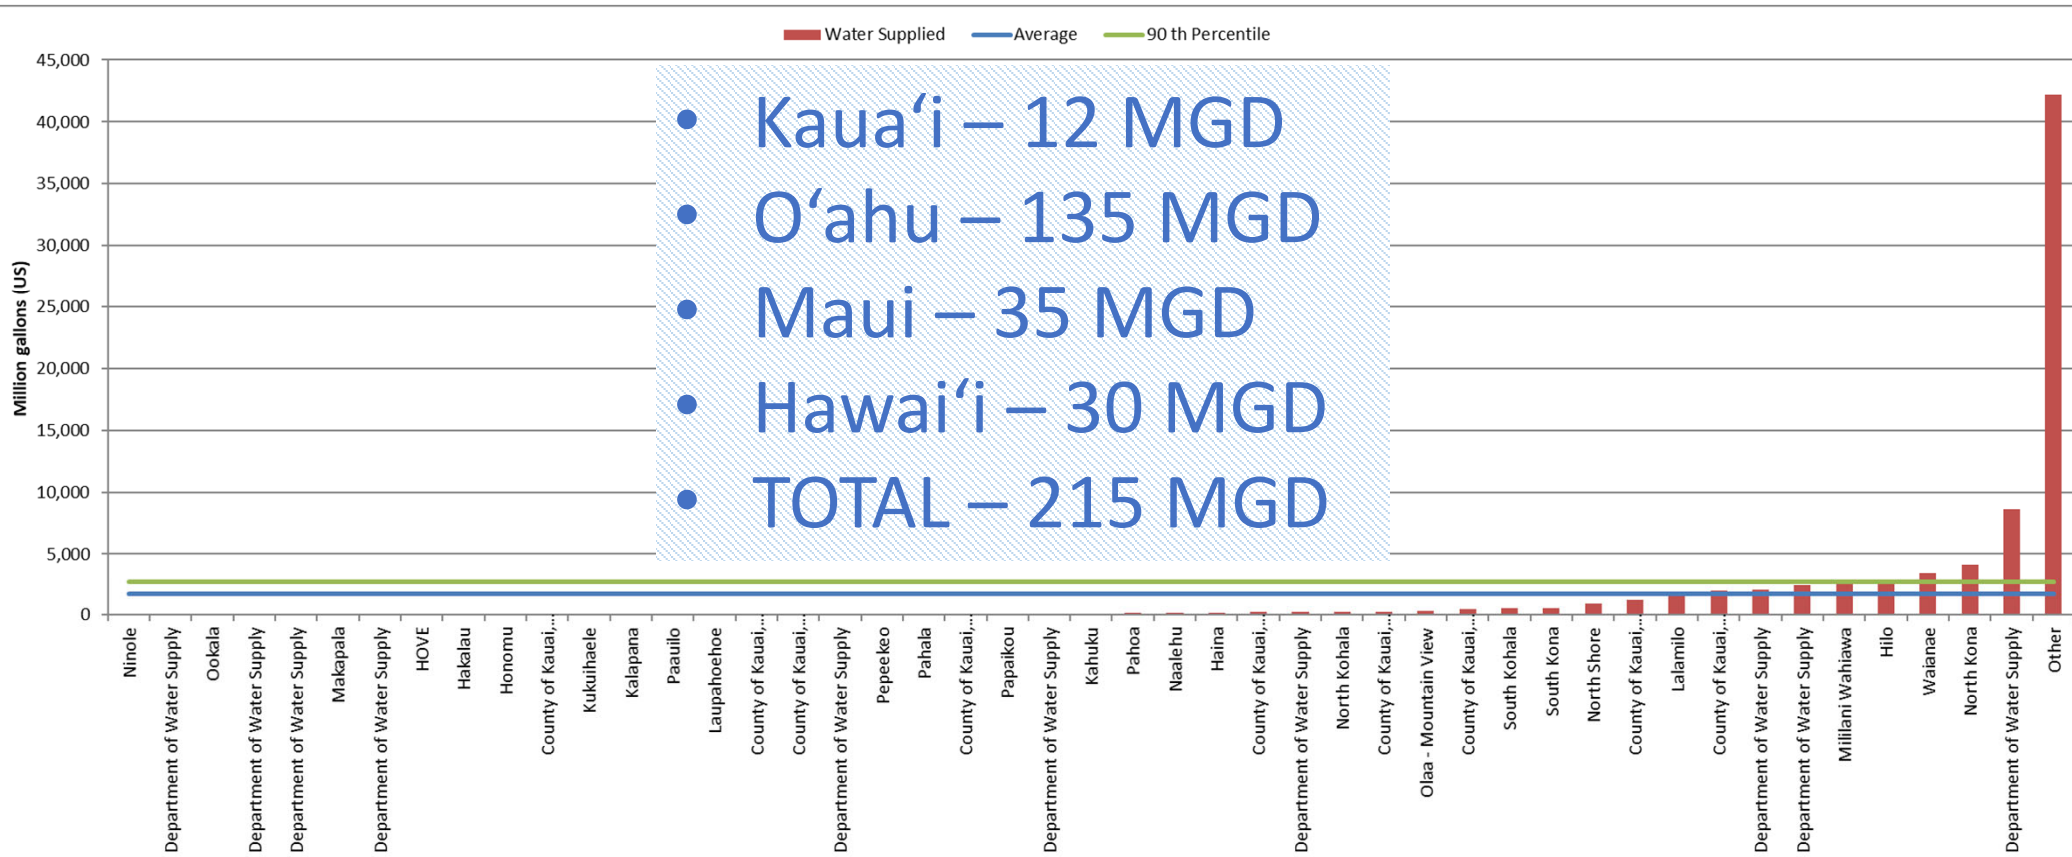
Water Supplied Average 90 th Percentile

45,000
40,000
35,000
30,000
25,000
20,000
15,000
10,000
5,000
0

Million gallons (US)

- Kaua‘i – 12 MGD
- O‘ahu – 135 MGD
- Maui – 35 MGD
- Hawai‘i – 30 MGD
- TOTAL – 215 MGD

Ninole
Department of Water Supply
Ookala
Department of Water Supply
Department of Water Supply
Makapala
Department of Water Supply
HOVE
Hakalau
Honomu
County of Kauai...
Kukuihaele
Kalapana
Paauilo
Laupahoehoe
County of Kauai...
County of Kauai...
Department of Water Supply
Pepeekeo
Pahala
County of Kauai...
Papaikou
Department of Water Supply
Kahuku
Pahoa
Naalehu
Haina
County of Kauai...
Department of Water Supply
North Kohala
County of Kauai...
Olaa - Mountain View
County of Kauai...
South Kohala
South Kona
North Shore
County of Kauai...
Lalamilo
County of Kauai...
Department of Water Supply
Department of Water Supply
Mililani Wahiawa
Hilo
Waianae
North Kona
Department of Water Supply
Other